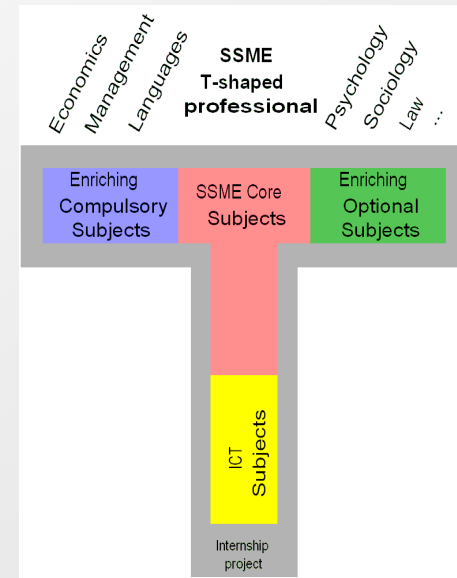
Economics
Management
Languages

SSME
T-shaped
professional

Psychology
Sociology
Law
...

Enriching
Compulsory
Subjects

SSME Core
Subjects

Enriching
Optional
Subjects

ICT
Subjects

Internship
project